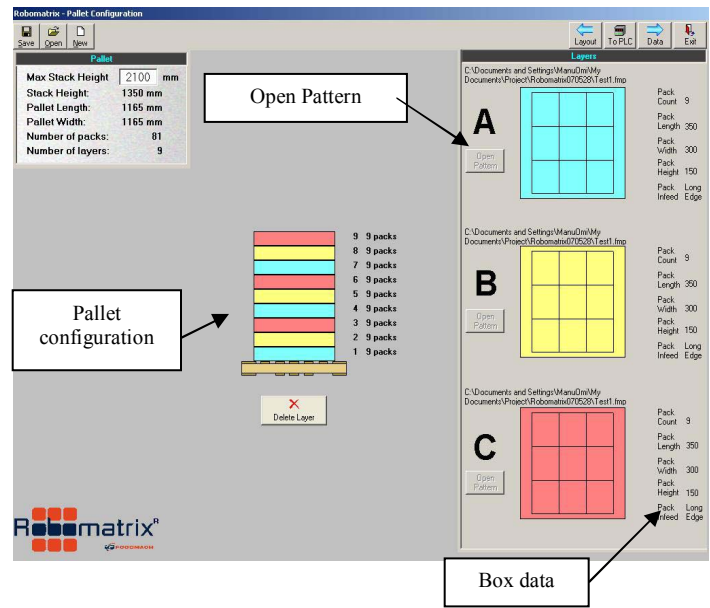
Robomatrix - Pallet Configuration

Save Open New

Layout To PLC Data Exit

Pallet

| | |
|---|---|
| Max Stack Height | 2100 mm |
| Stack Height: | 1350 mm |
| Pallet Length: | 1165 mm |
| Pallet Width: | 1165 mm |
| Number of packs: | 81 |
| Number of layers: | 9 |

Open Pattern

Pallet configuration

9 9 packs
8 9 packs
7 9 packs
6 9 packs
5 9 packs
4 9 packs
3 9 packs
2 9 packs
1 9 packs

Delete Layer

Robomatrix

Layers

C:\Documents and Settings\ManuOmi\My Documents\Project\Robomatrix070528\Test1.fmp

A

Open Pattern

Pack Count 9
Pack Length 350
Pack Width 300
Pack Height 150
Pack Infeed Long Edge

C:\Documents and Settings\ManuOmi\My Documents\Project\Robomatrix070528\Test1.fmp

B

Open Pattern

Pack Count 9
Pack Length 350
Pack Width 300
Pack Height 150
Pack Infeed Long Edge

C:\Documents and Settings\ManuOmi\My Documents\Project\Robomatrix070528\Test1.fmp

C

Open Pattern

Pack Count 9
Pack Length 350
Pack Width 300
Pack Height 150
Pack Infeed Long Edge

Box data